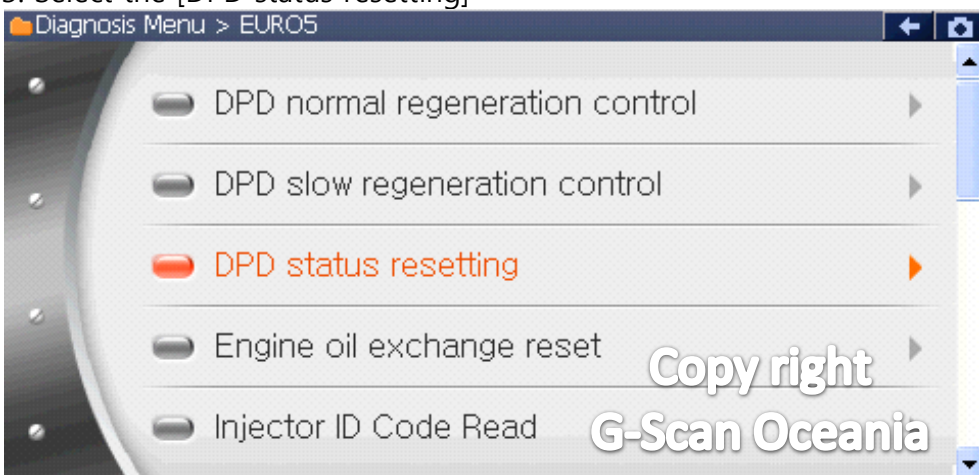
3. Select the [DPD status resetting]

Diagnosis Menu > EURO5

DPD normal regeneration control

DPD slow regeneration control

DPD status resetting

Engine oil exchange reset

Injector ID Code Read

Copy right
G-Scan Oceania